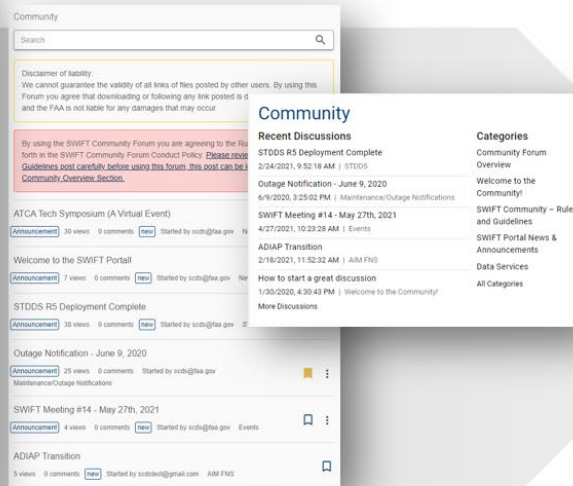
Community

Search

Disclaimer of liability:
We cannot guarantee the validity of all links of files posted by other users. By using this Forum you agree that downloading or following any link posted is d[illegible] and the FAA is not liable for any damages that may occur.

By using the SWIFT Community Forum you are agreeing to the Ru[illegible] forth in the SWIFT Community Forum Conduct Policy. Please revie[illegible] Guidelines post carefully before using this forum, this post can be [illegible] Community Overview Section.

ATCA Tech Symposium (A Virtual Event)
Announcement 30 views 0 comments new Started by scds@faa.gov N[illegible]

Welcome to the SWIFT Portal!
Announcement 7 views 0 comments new Started by scds@faa.gov Ne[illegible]

STDDS R5 Deployment Complete
Announcement 38 views 0 comments new Started by scds@faa.gov S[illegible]

Outage Notification - June 9, 2020
Announcement 25 views 0 comments Started by scds@faa.gov
Maintenance/Outage Notifications

SWIFT Meeting #14 - May 27th, 2021
Announcement 4 views 0 comments new Started by scds@faa.gov Events

ADIAP Transition
5 views 0 comments new Started by scdstest@gmail.com AIM FNS

Community

Recent Discussions

STDDS R5 Deployment Complete
2/24/2021, 9:52:18 AM | STDDS

Outage Notification - June 9, 2020
6/9/2020, 3:25:02 PM | Maintenance/Outage Notifications

SWIFT Meeting #14 - May 27th, 2021
4/27/2021, 10:23:28 AM | Events

ADIAP Transition
2/18/2021, 11:52:32 AM | AIM FNS

How to start a great discussion
1/30/2020, 4:30:43 PM | Welcome to the Community!

More Discussions

Categories
Community Forum Overview
Welcome to the Community!
SWIFT Community – Rule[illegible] and Guidelines
SWIFT Portal News & Announcements
Data Services
All Categories